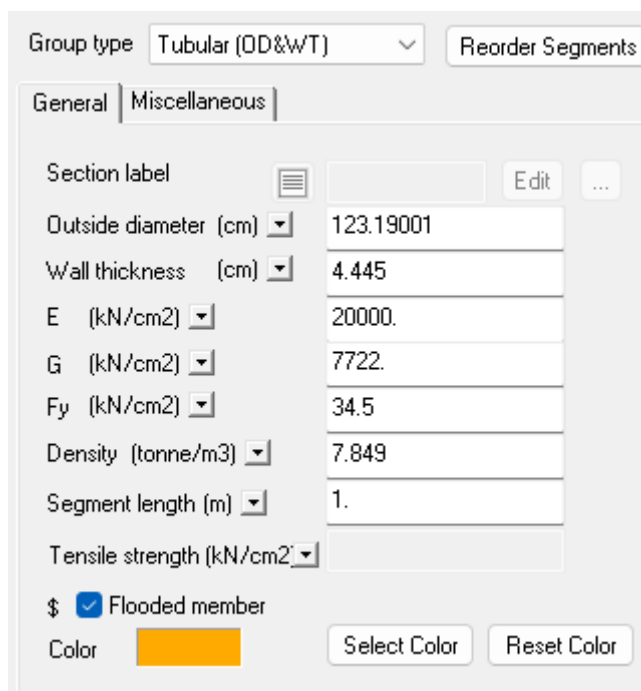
Group type Tubular (OD&WT) Reorder Segments

General | Miscellaneous

Section label Edit ...

Outside diameter (cm) 123.19001

Wall thickness (cm) 4.445

E (kN/cm2) 20000.

G (kN/cm2) 7722.

Fy (kN/cm2) 34.5

Density (tonne/m3) 7.849

Segment length (m) 1.

Tensile strength (kN/cm2

$ Flooded member

Color Select Color Reset Color